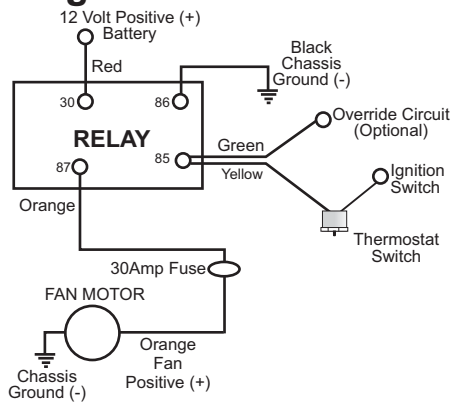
12 Volt Positive (+)
Battery

Red

Black
Chassis
Ground (-)

30

86

RELAY

Override Circuit
(Optional)

87

85

Green

Yellow

Ignition
Switch

Orange

Thermostat
Switch

30Amp Fuse

FAN MOTOR

Orange
Fan
Positive (+)

Chassis
Ground (-)